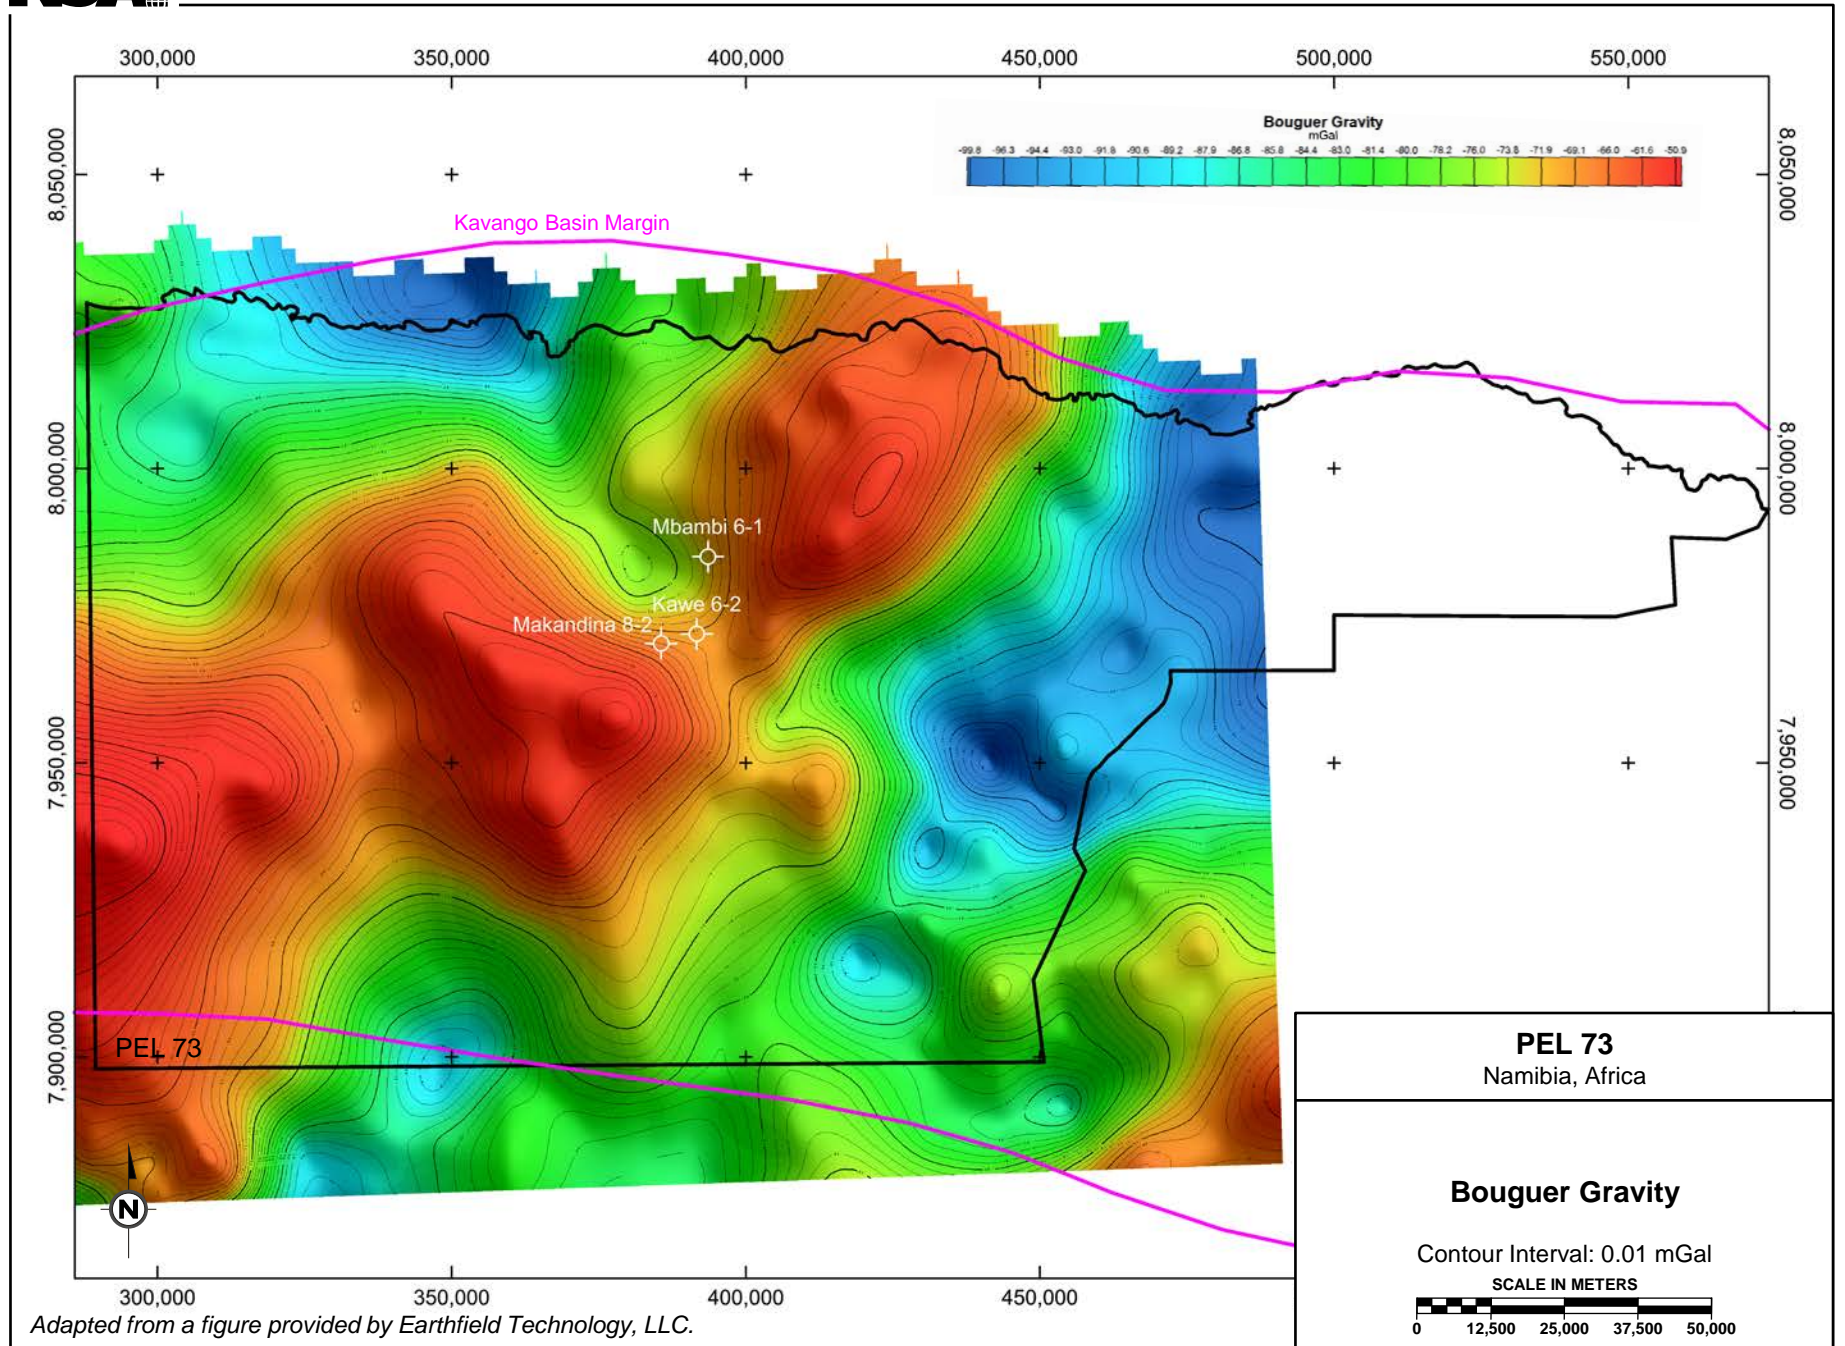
300,000 350,000 400,000 450,000 500,000 550,000

Bouguer Gravity
mGal
-99.8 -96.3 -94.4 -93.0 -91.8 -90.6 -89.2 -87.9 -86.8 -85.8 -84.4 -83.0 -81.4 -80.0 -78.2 -76.0 -73.8 -71.9 -69.1 -66.0 -61.6 -50.9

8,050,000
8,000,000
7,950,000
7,900,000

8,050,000
8,000,000
7,950,000

Kavango Basin Margin

Mbambi 6-1
Kawe 6-2
Makandina 8-2

PEL 73

N

300,000 350,000 400,000 450,000

PEL 73
Namibia, Africa

Bouguer Gravity

Contour Interval: 0.01 mGal
SCALE IN METERS
0 12,500 25,000 37,500 50,000

Adapted from a figure provided by Earthfield Technology, LLC.